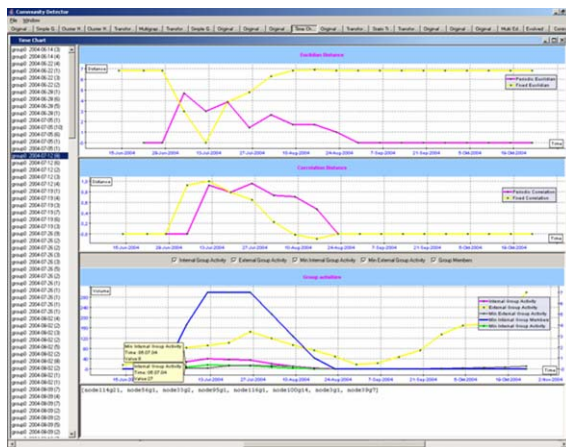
Community Detector

File Window

Original Single G. Cluster H. Cluster H. Transfor. Multigrap. Transfor. Single G. Original Original Original Time Ch. Original Original Transfor. Static N. Transfor. Original Original Multi Ed. Evolved Cons

View Chart

group0 2004-06-14 (3)
group0 2004-06-14 (4)
group0 2004-06-22 (1)
group0 2004-06-22 (2)
group0 2004-06-22 (2)
group0 2004-06-29 (4)
group0 2004-06-29 (5)
group0 2004-06-29 (1)
group0 2004-07-05 (1)
group0 2004-07-05 (10)
group0 2004-07-05 (6)
group0 2004-07-05 (1)
group0 2004-07-05 (2)
group0 2004-07-12 (9)
group0 2004-07-12 (3)
group0 2004-07-12 (2)
group0 2004-07-12 (4)
group0 2004-07-19 (1)
group0 2004-07-19 (2)
group0 2004-07-19 (7)
group0 2004-07-19 (6)
group0 2004-07-19 (3)
group0 2004-07-19 (5)
group0 2004-07-26 (1)
group0 2004-07-26 (2)
group0 2004-07-26 (3)
group0 2004-07-26 (4)
group0 2004-07-26 (5)
group0 2004-07-26 (6)
group0 2004-07-26 (7)
group0 2004-07-26 (8)
group0 2004-07-26 (1)
group0 2004-08-02 (1)
group0 2004-08-02 (2)
group0 2004-08-02 (3)
group0 2004-08-02 (4)
group0 2004-08-02 (5)
group0 2004-08-02 (6)
group0 2004-08-02 (7)
group0 2004-08-02 (8)
group0 2004-08-02 (1)
group0 2004-08-02 (2)
group0 2004-08-02 (1)
group0 2004-08-02 (1)
group0 2004-08-02 (1)
group0 2004-08-09 (1)
group0 2004-08-09 (4)
group0 2004-08-09 (5)
group0 2004-08-09 (6)

Euclidian Distance

Distance

Periodic Euclidian
Fixed Euclidian

15-Jun-2004 29-Jun-2004 13-Jul-2004 27-Jul-2004 10-Aug-2004 24-Aug-2004 7-Sep-2004 21-Sep-2004 5-Oct-2004 19-Oct-2004 Time

Correlation Distance

Distance

Periodic Correlation
Fixed Correlation

15-Jun-2004 29-Jun-2004 13-Jul-2004 27-Jul-2004 10-Aug-2004 24-Aug-2004 7-Sep-2004 21-Sep-2004 5-Oct-2004 19-Oct-2004 Time

Internal Group Activity External Group Activity Min Internal Group Activity Min External Group Activity Group Members

Group activities

Volume

Internal Group Activity
External Group Activity
Min External Group Activity
Min Internal Group Members
Min External Group Activity

Min Internal Group Activity
Time: 08.07.04
Value 6

Internal Group Activity
Time: 08.07.04
Value 27

13-Jul-2004 27-Jul-2004 10-Aug-2004 24-Aug-2004 7-Sep-2004 21-Sep-2004 5-Oct-2004 19-Oct-2004 2-Nov-2004 Time

[node114g1, node54g1, node33g1, node95g1, node116g1, node100g1, node3g1, node39g1]